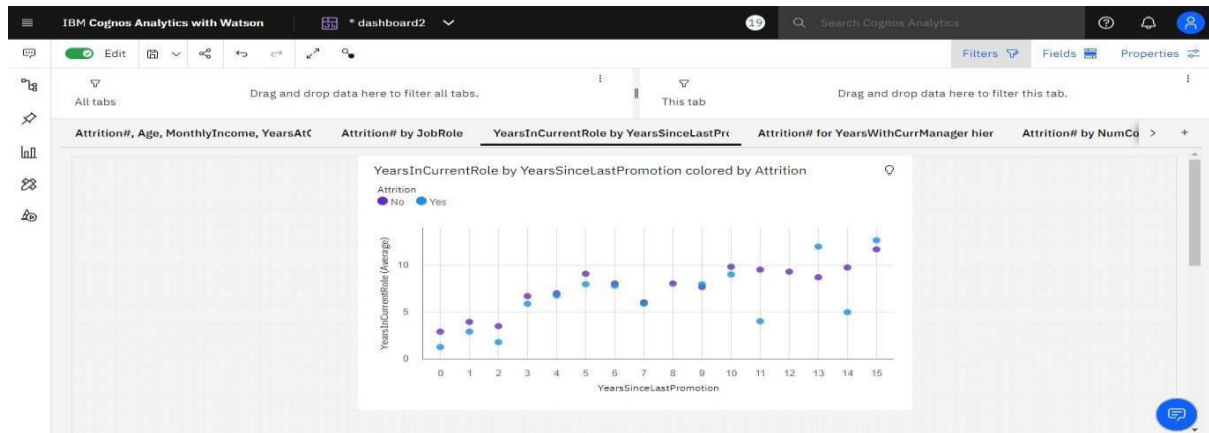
IBM Cognos Analytics with Watson

*dashboard2

19

Search Cognos Analytics

Edit

Filters

Fields

Properties

All tabs

Drag and drop data here to filter all tabs.

This tab

Drag and drop data here to filter this tab.

Attrition#, Age, MonthlyIncome, YearsAtC

Attrition# by JobRole

YearsInCurrentRole by YearsSinceLastPr

Attrition# for YearsWithCurrManager hier

Attrition# by NumCo

YearsInCurrentRole by YearsSinceLastPromotion colored by Attrition

Attrition

No Yes

YearsInCurrentRole (Average)

10

5

0

0 1 2 3 4 5 6 7 8 9 10 11 12 13 14 15

YearsSinceLastPromotion